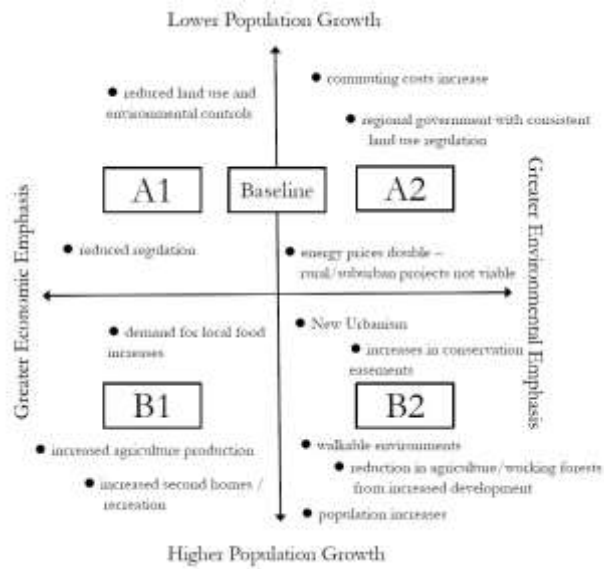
Lower Population Growth

Greater Economic Emphasis

Greater Environmental Emphasis

Higher Population Growth

● reduced land use and environmental controls

● commuting costs increase

● regional government with consistent land use regulation

A1

Baseline

A2

● reduced regulation

● energy prices double – rural/suburban projects not viable

● demand for local food increases

● New Urbanism

● increases in conservation easements

B1

B2

● increased agriculture production

● walkable environments

● reduction in agriculture/working forests from increased development

● increased second homes / recreation

● population increases